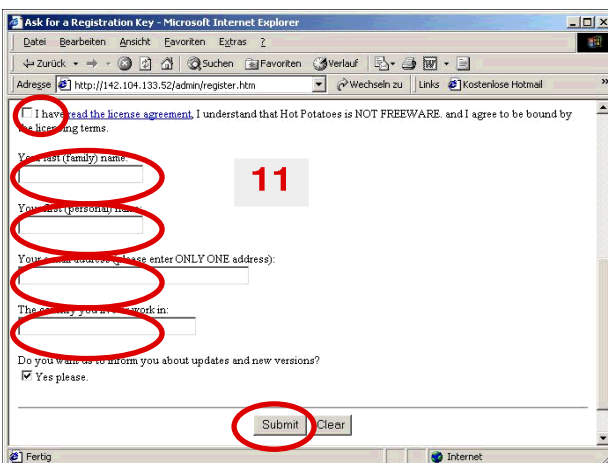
Ask for a Registration Key - Microsoft Internet Explorer

Datei Bearbeiten Ansicht Favoriten Extras ?

Zurück Suchen Favoriten Verlauf

Adresse http://142.104.133.52/admin/register.htm Wechseln zu Links Kostenlose Hotmail

I have read the license agreement, I understand that Hot Potatoes is NOT FREEWARE. and I agree to be bound by the licensing terms.

Your last (family) name:

11

Your first (personal) name:

Your e-mail address (please enter ONLY ONE address):

The country you live or work in:

Do you want us to inform you about updates and new versions?

Yes please.

Submit Clear

Fertig Internet